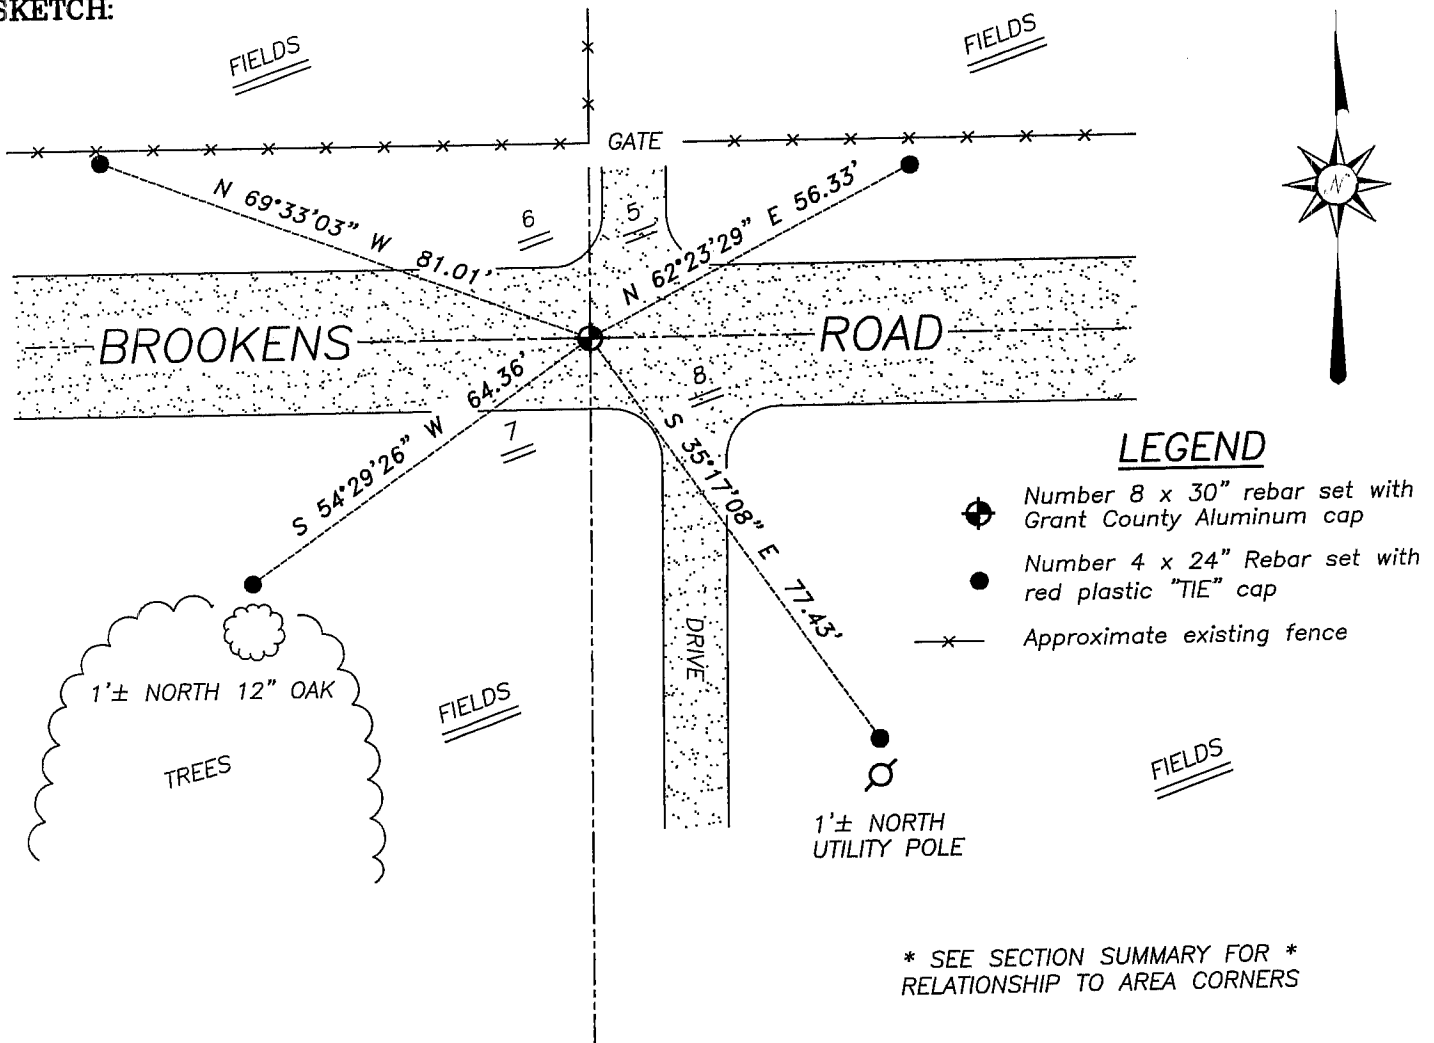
SKETCH:

FIELDS

FIELDS

GATE

N 69°33'03" W 81.01'

6

5

N 62°23'29" E 56.33'

BROOKENS

ROAD

S 54°29'26" W 64.36'

8

7

S 35°17'08" E 77.43'

LEGEND

Number 8 x 30" rebar set with Grant County Aluminum cap

Number 4 x 24" Rebar set with red plastic "TIE" cap

Approximate existing fence

DRIVE

1'± NORTH 12" OAK

TREES

FIELDS

FIELDS

1'± NORTH UTILITY POLE

N

* SEE SECTION SUMMARY FOR * RELATIONSHIP TO AREA CORNERS